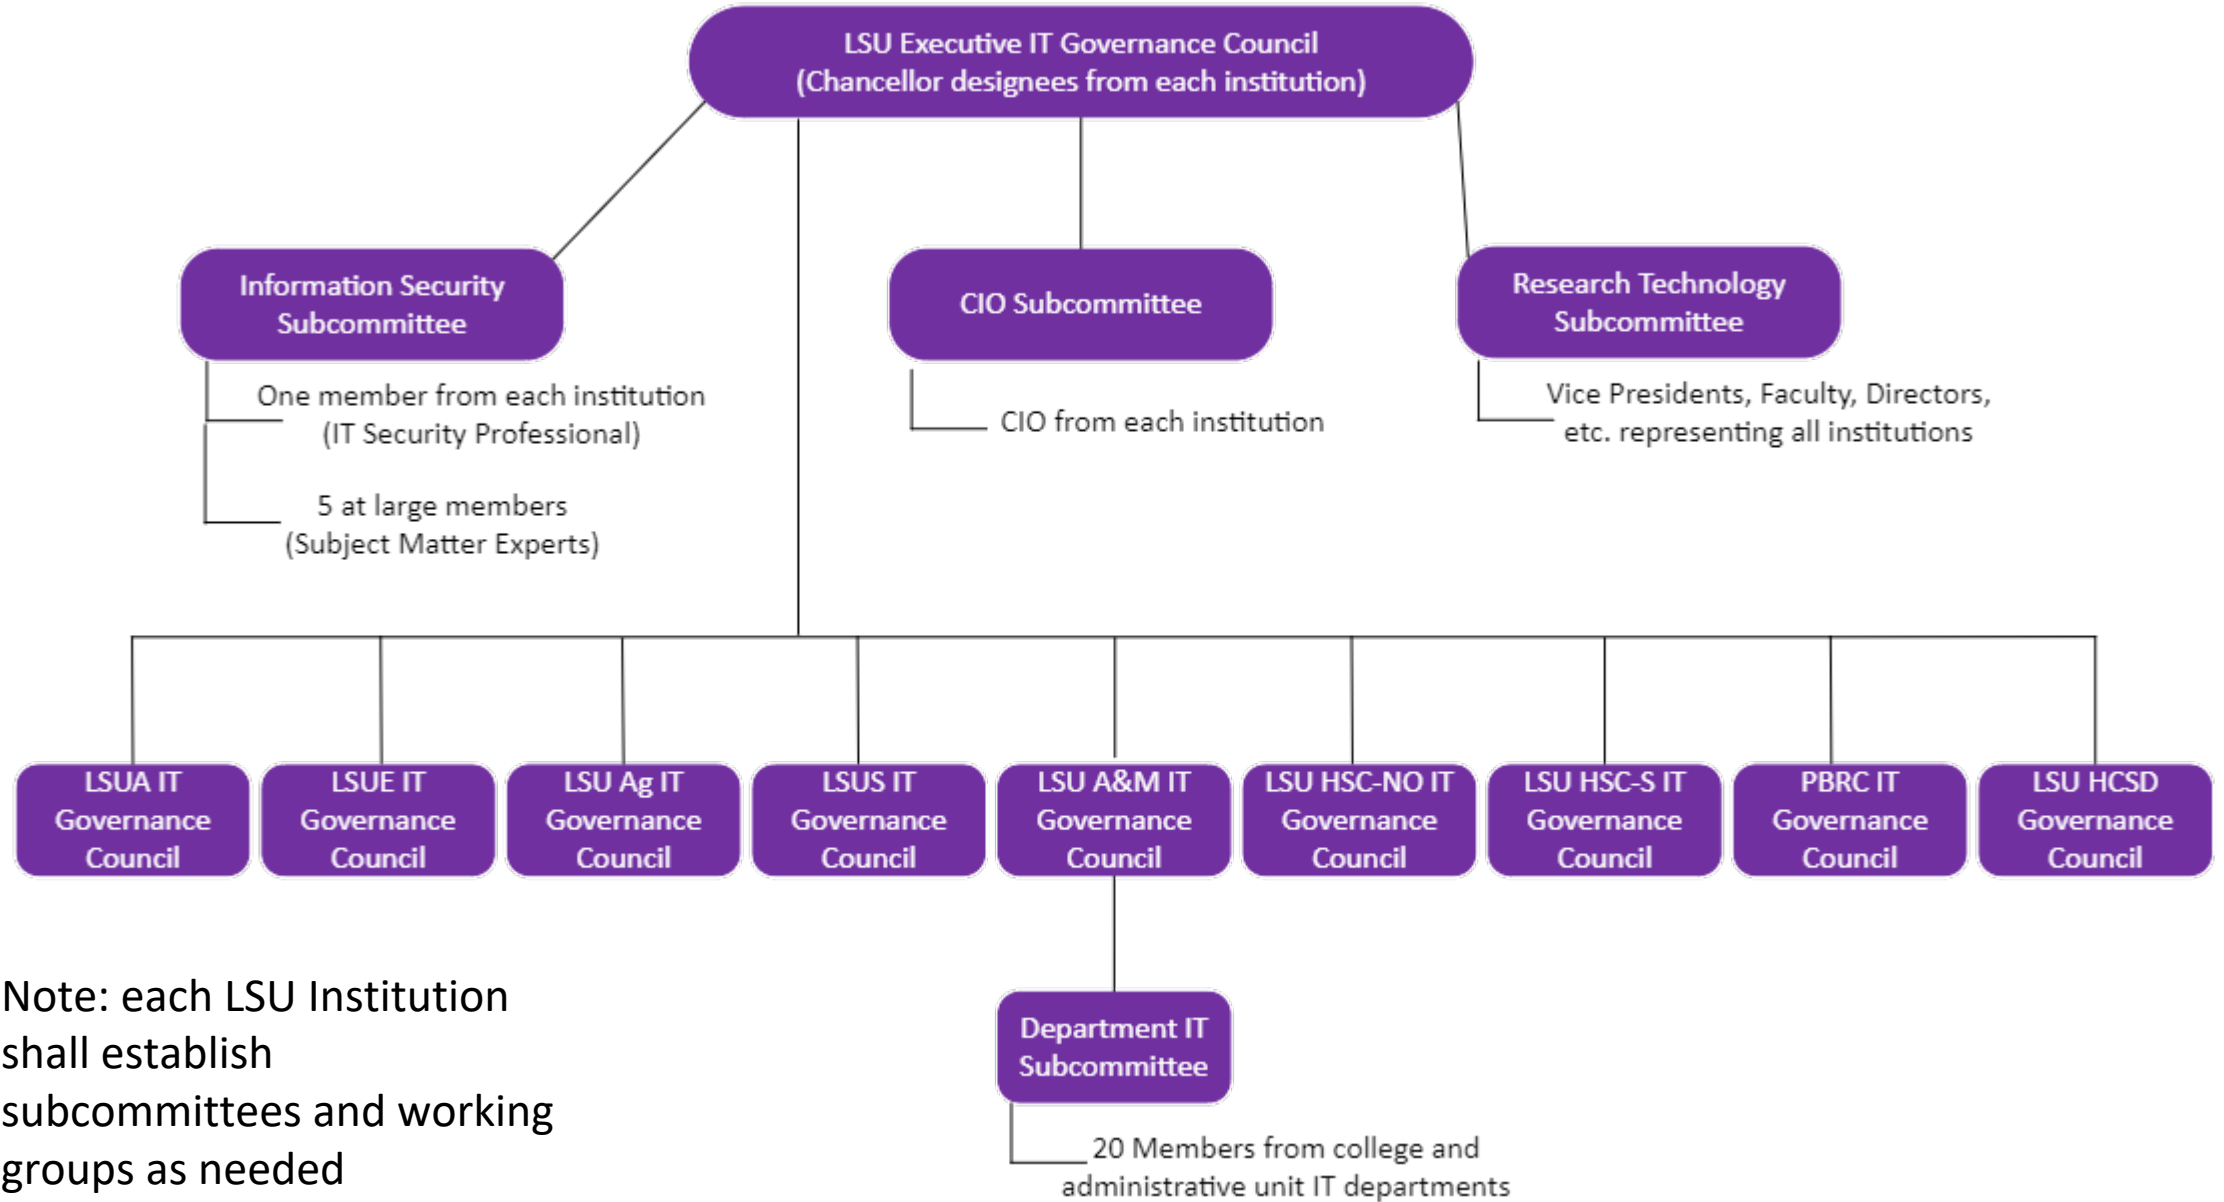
LSU Executive IT Governance Council
(Chancellor designees from each institution)

Information Security Subcommittee

One member from each institution
(IT Security Professional)

5 at large members
(Subject Matter Experts)

CIO Subcommittee

CIO from each institution

Research Technology Subcommittee

Vice Presidents, Faculty, Directors, etc. representing all institutions

LSUA IT Governance Council

LSUE IT Governance Council

LSU Ag IT Governance Council

LSUS IT Governance Council

LSU A&M IT Governance Council

LSU HSC-NO IT Governance Council

LSU HSC-S IT Governance Council

PBRC IT Governance Council

LSU HCSD Governance Council

Department IT Subcommittee

20 Members from college and administrative unit IT departments

Note: each LSU Institution shall establish subcommittees and working groups as needed